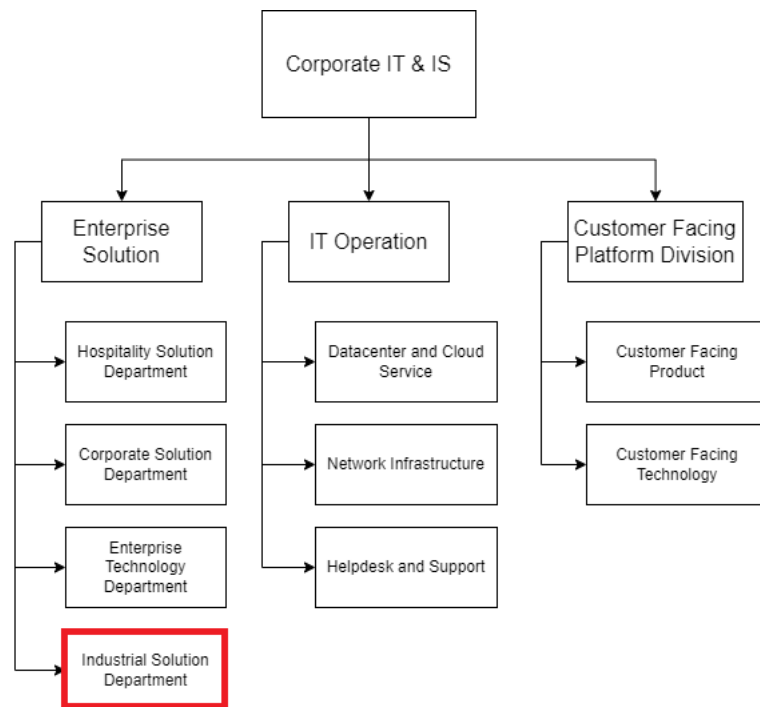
Corporate IT & IS

Enterprise Solution

Hospitality Solution Department

Corporate Solution Department

Enterprise Technology Department

Industrial Solution Department

IT Operation

Datacenter and Cloud Service

Network Infrastructure

Helpdesk and Support

Customer Facing Platform Division

Customer Facing Product

Customer Facing Technology